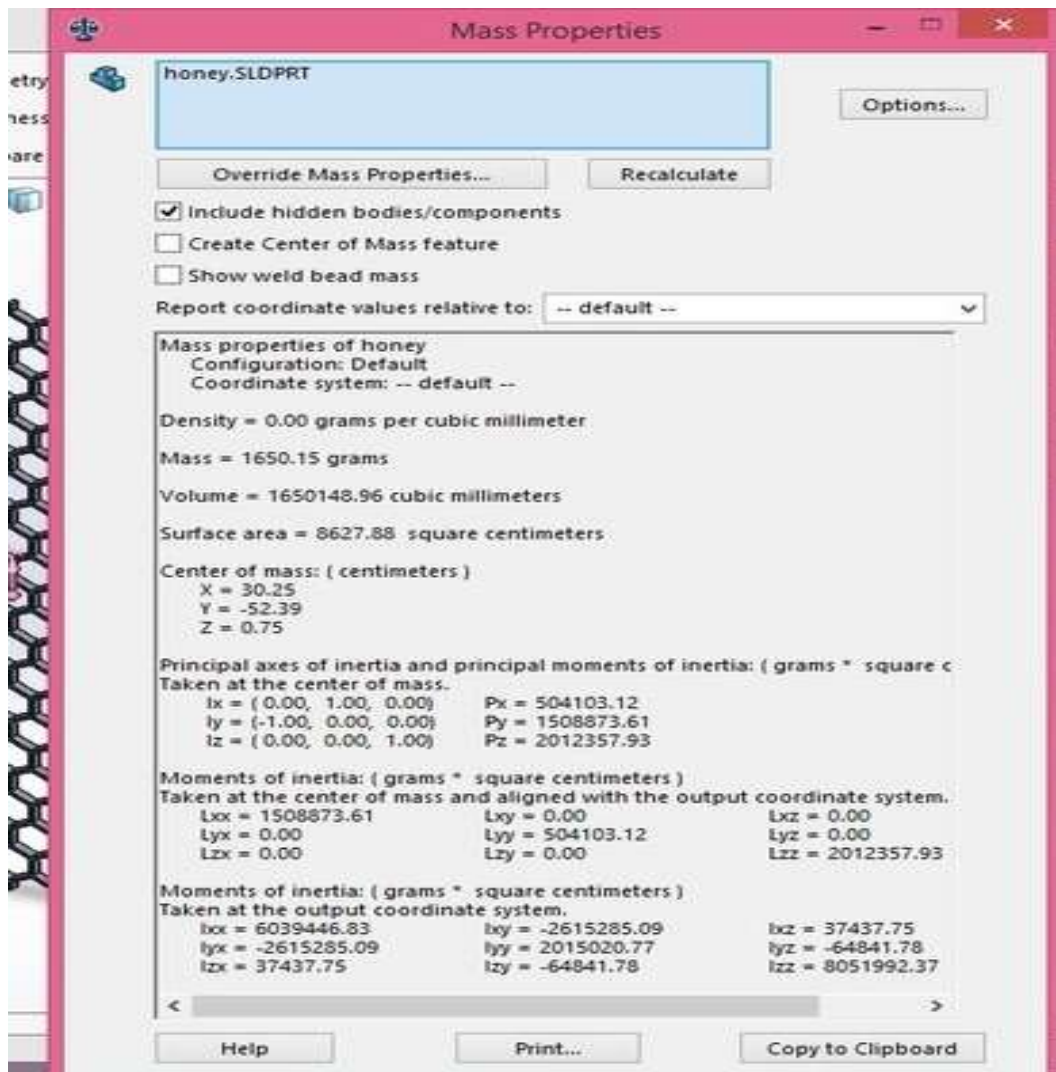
etry
ness
are

Mass Properties

honey.SLDPRT

Options...

Override Mass Properties...

Recalculate

Include hidden bodies/components

Create Center of Mass feature

Show weld bead mass

Report coordinate values relative to: -- default --

Mass properties of honey
Configuration: Default
Coordinate system: -- default --

Density = 0.00 grams per cubic millimeter

Mass = 1650.15 grams

Volume = 1650148.96 cubic millimeters

Surface area = 8627.88 square centimeters

Center of mass: ( centimeters )
X = 30.25
Y = -52.39
Z = 0.75

Principal axes of inertia and principal moments of inertia: ( grams * square c
Taken at the center of mass.
Ix = ( 0.00, 1.00, 0.00) Px = 504103.12
Iy = (-1.00, 0.00, 0.00) Py = 1508873.61
Iz = ( 0.00, 0.00, 1.00) Pz = 2012357.93

Moments of inertia: ( grams * square centimeters )
Taken at the center of mass and aligned with the output coordinate system.
Lxx = 1508873.61 Lxy = 0.00 Lxz = 0.00
Lyx = 0.00 Lyy = 504103.12 Lyz = 0.00
Lzx = 0.00 Lzy = 0.00 Lzz = 2012357.93

Moments of inertia: ( grams * square centimeters )
Taken at the output coordinate system.
Ixx = 6039446.83 Ixy = -2615285.09 Ixz = 37437.75
Iyx = -2615285.09 Iyy = 2015020.77 Iyz = -64841.78
Izx = 37437.75 Izy = -64841.78 Izz = 8051992.37

Help

Print...

Copy to Clipboard